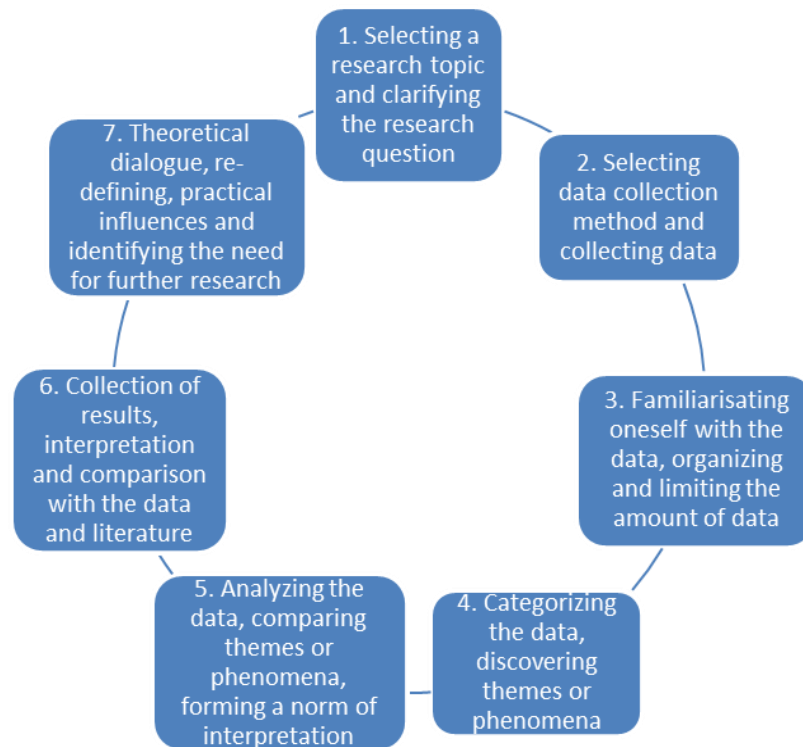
1. Selecting a research topic and clarifying the research question

2. Selecting data collection method and collecting data

3. Familiarisating oneself with the data, organizing and limiting the amount of data

4. Categorizing the data, discovering themes or phenomena

5. Analyzing the data, comparing themes or phenomena, forming a norm of interpretation

6. Collection of results, interpretation and comparison with the data and literature

7. Theoretical dialogue, re-defining, practical influences and identifying the need for further research